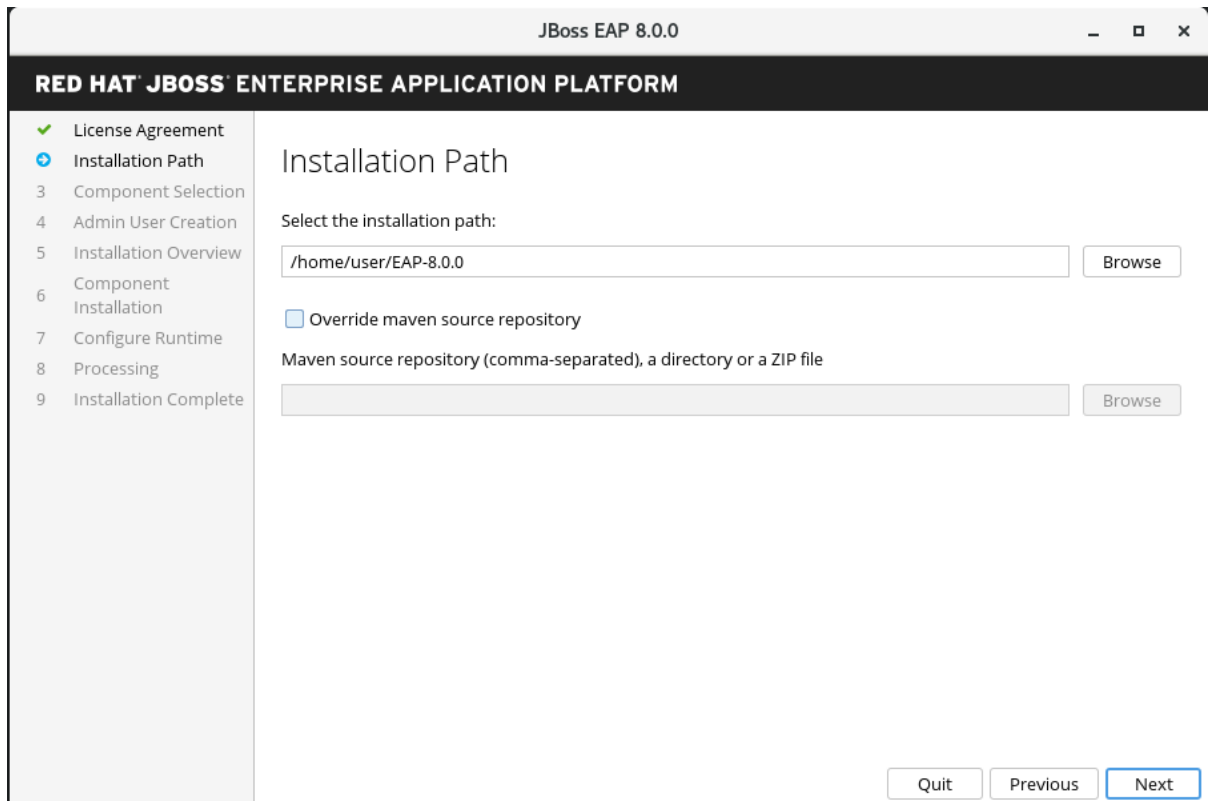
JBoss EAP 8.0.0

RED HAT® JBOSS® ENTERPRISE APPLICATION PLATFORM

License Agreement
Installation Path
3 Component Selection
4 Admin User Creation
5 Installation Overview
6 Component Installation
7 Configure Runtime
8 Processing
9 Installation Complete

Installation Path

Select the installation path:

/home/user/EAP-8.0.0

Browse

Override maven source repository

Maven source repository (comma-separated), a directory or a ZIP file

Browse

Quit Previous Next